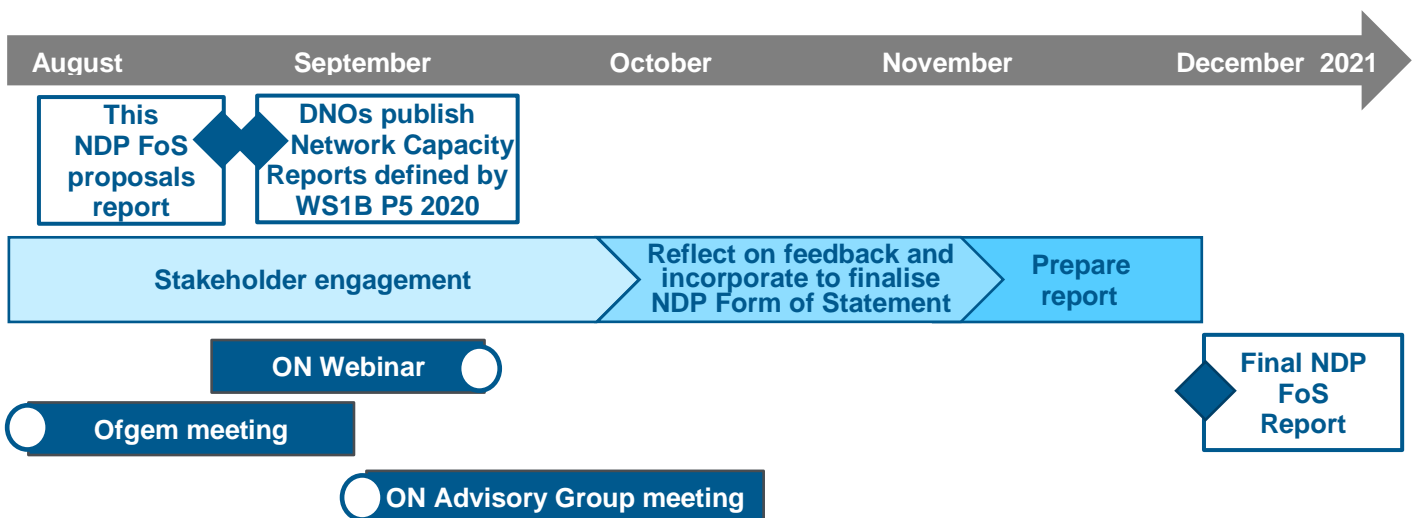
August September October November December 2021

This NDP FoS proposals report

DNOs publish Network Capacity Reports defined by WS1B P5 2020

Stakeholder engagement

Reflect on feedback and incorporate to finalise NDP Form of Statement

Prepare report

ON Webinar

Final NDP FoS Report

Ofgem meeting

ON Advisory Group meeting